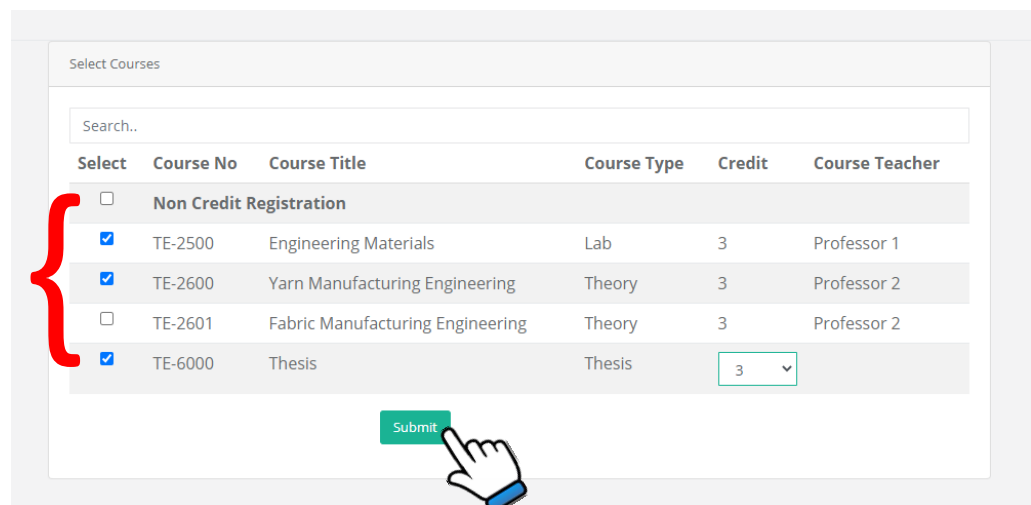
Select Courses

Search..

| Select | Course No | Course Title | Course Type | Credit | Course Teacher |
|---|---|---|---|---|---|
| ☐ | Non Credit Registration | | | | |
| ☑ | TE-2500 | Engineering Materials | Lab | 3 | Professor 1 |
| ☑ | TE-2600 | Yarn Manufacturing Engineering | Theory | 3 | Professor 2 |
| ☐ | TE-2601 | Fabric Manufacturing Engineering | Theory | 3 | Professor 2 |
| ☑ | TE-6000 | Thesis | Thesis | 3 | |

Submit